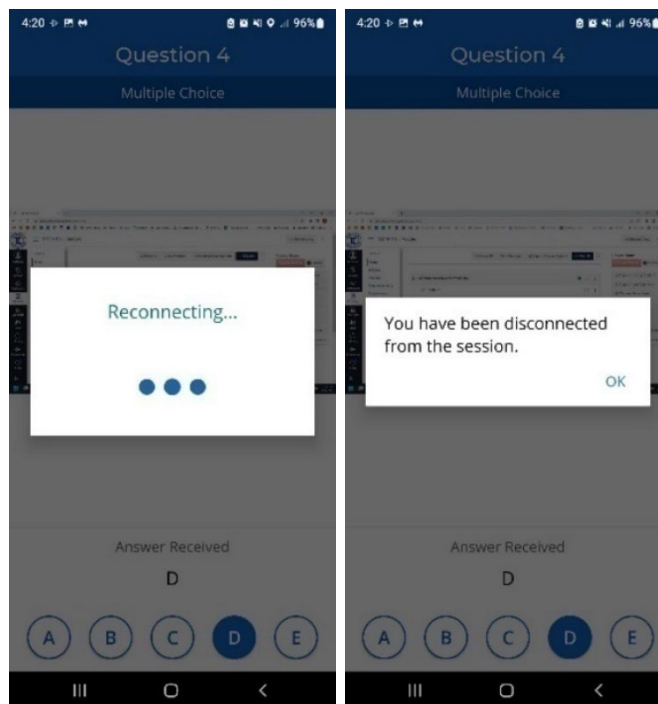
4:20 96%

Question 4

Multiple Choice

Reconnecting...

Answer Received

D

A B C D E

4:20 96%

Question 4

Multiple Choice

You have been disconnected from the session.

OK

Answer Received

D

A B C D E